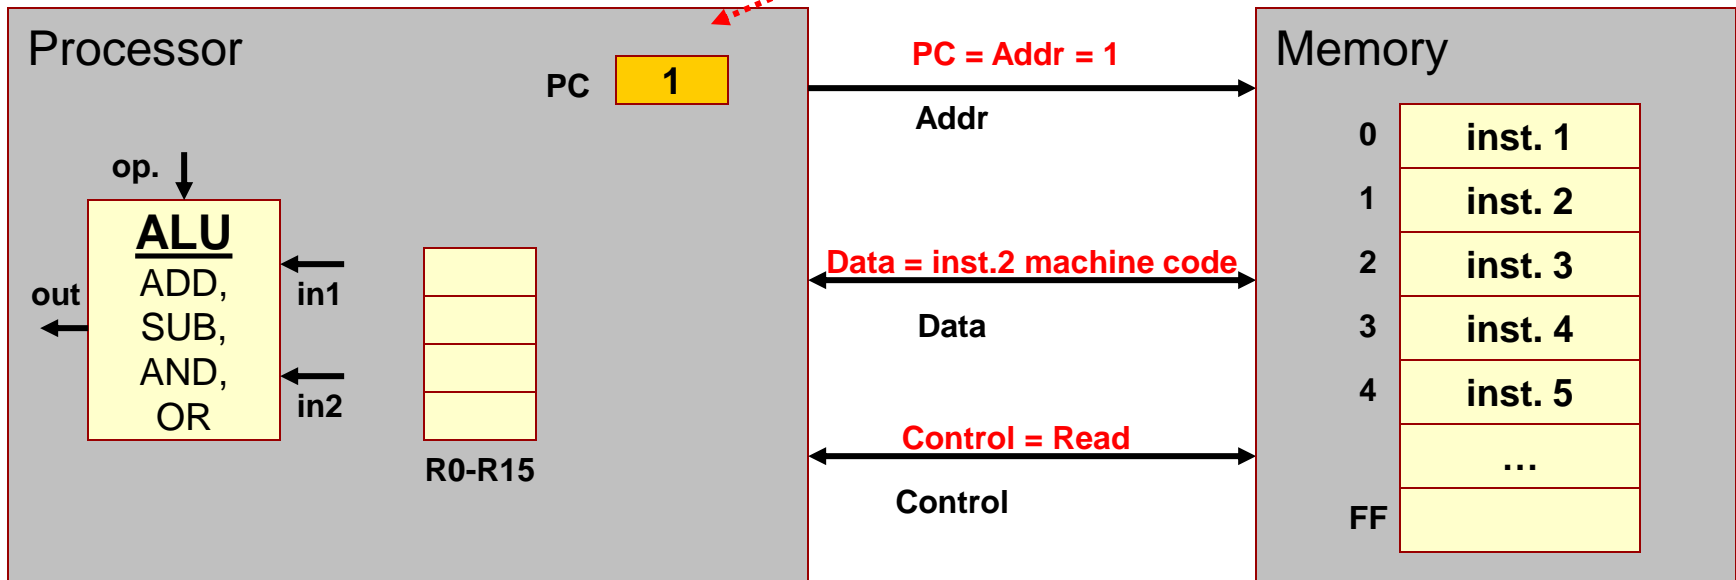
Processor

PC 1

op.

ALU
ADD,
SUB,
AND,
OR

out

in1

in2

R0-R15

PC = Addr = 1

Addr

Data = inst.2 machine code

Data

Control = Read

Control

Memory

| 0 | inst. 1 |
|---|---|
| 1 | inst. 2 |
| 2 | inst. 3 |
| 3 | inst. 4 |
| 4 | inst. 5 |
| | ... |
| FF | |